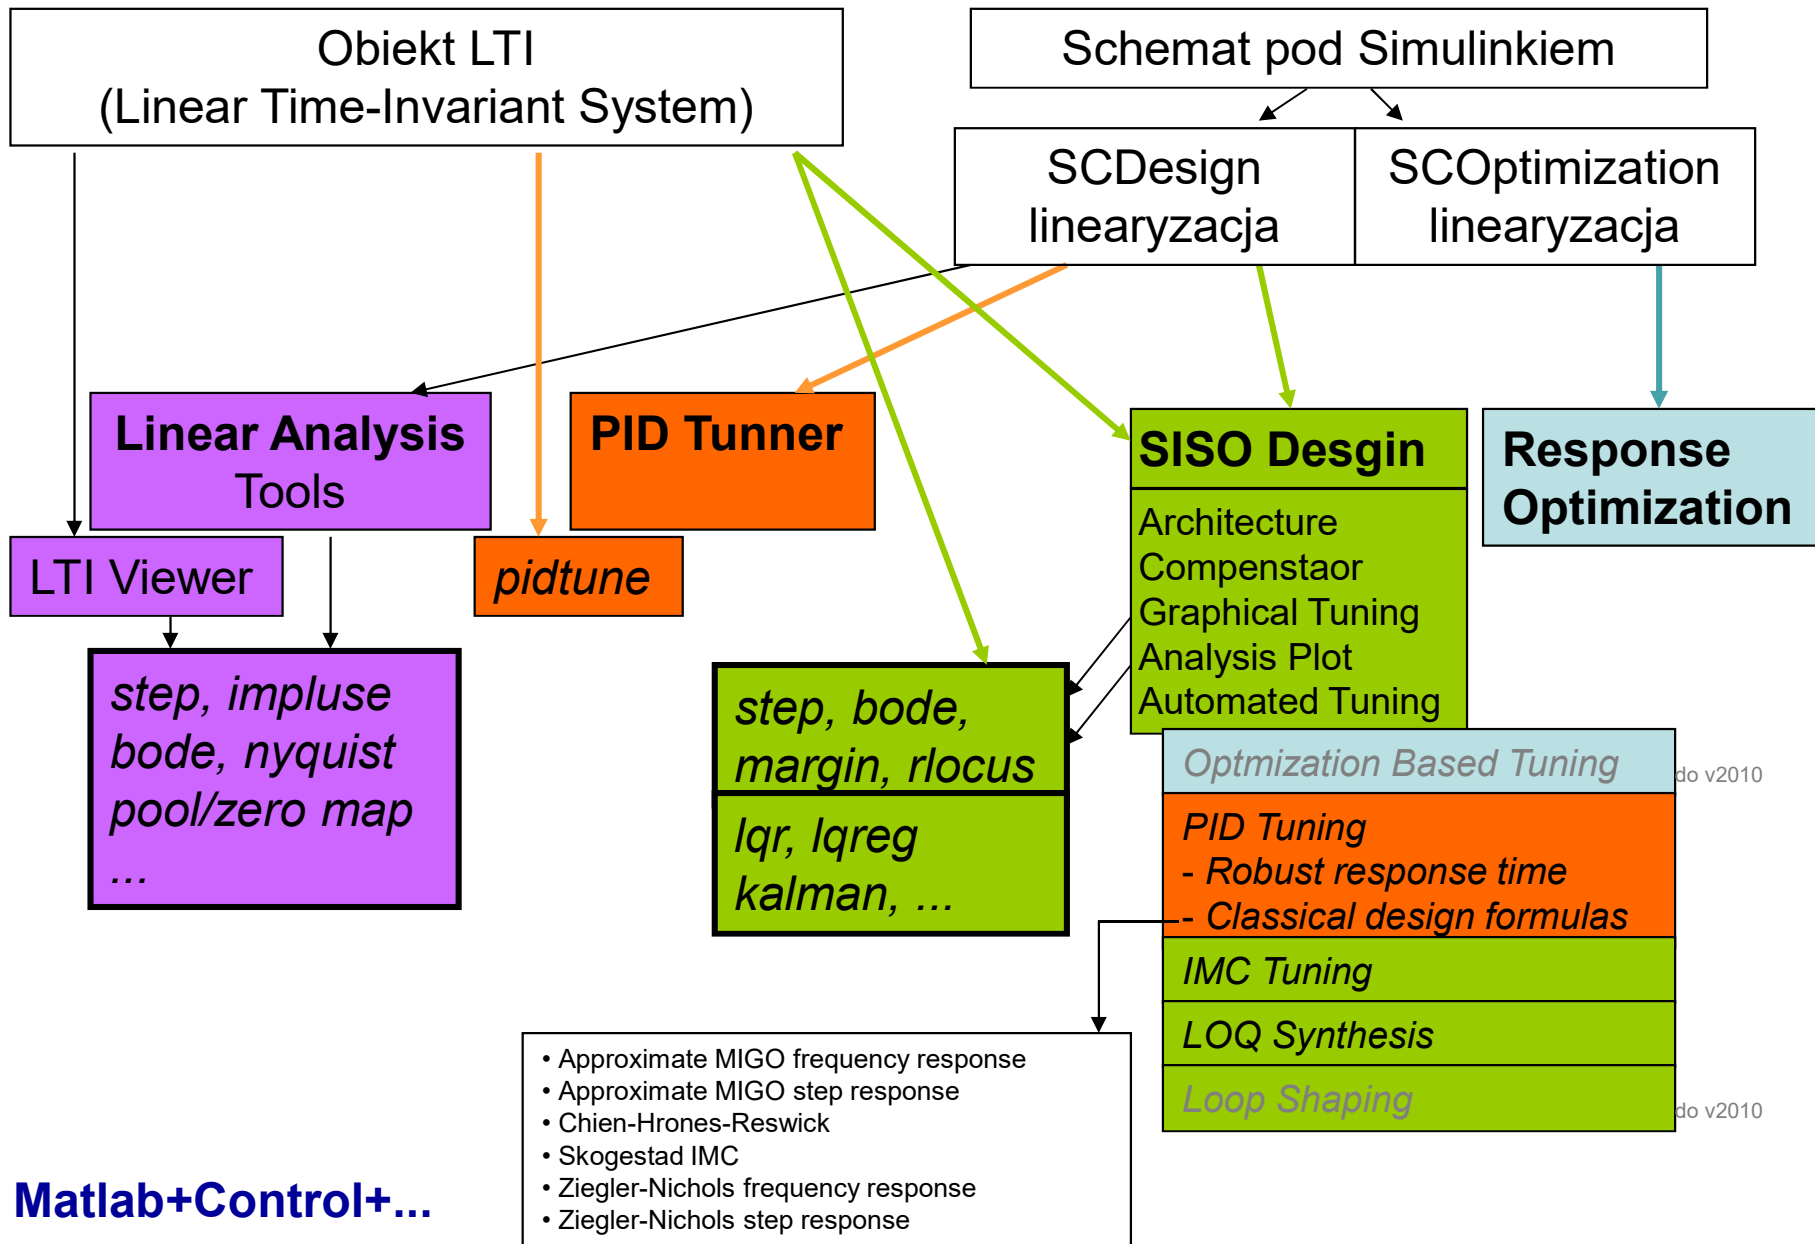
Obiekt LTI
(Linear Time-Invariant System)

Schemat pod Simulinkiem

SCDesign
linearyzacja

SCOptimization
linearyzacja

Linear Analysis
Tools

PID Tunner

SISO Desgin

Response
Optimization

LTI Viewer

pidtune

Architecture
Compenstaor
Graphical Tuning
Analysis Plot
Automated Tuning

step, impluse
bode, nyquist
pool/zero map
...

step, bode,
margin, rlocus

lqr, lqreg
kalman, ...

Optmization Based Tuning

do v2010

PID Tuning
- Robust response time
- Classical design formulas

IMC Tuning

LOQ Synthesis

Loop Shaping

do v2010

• Approximate MIGO frequency response
• Approximate MIGO step response
• Chien-Hrones-Reswick
• Skogestad IMC
• Ziegler-Nichols frequency response
• Ziegler-Nichols step response

Matlab+Control+...